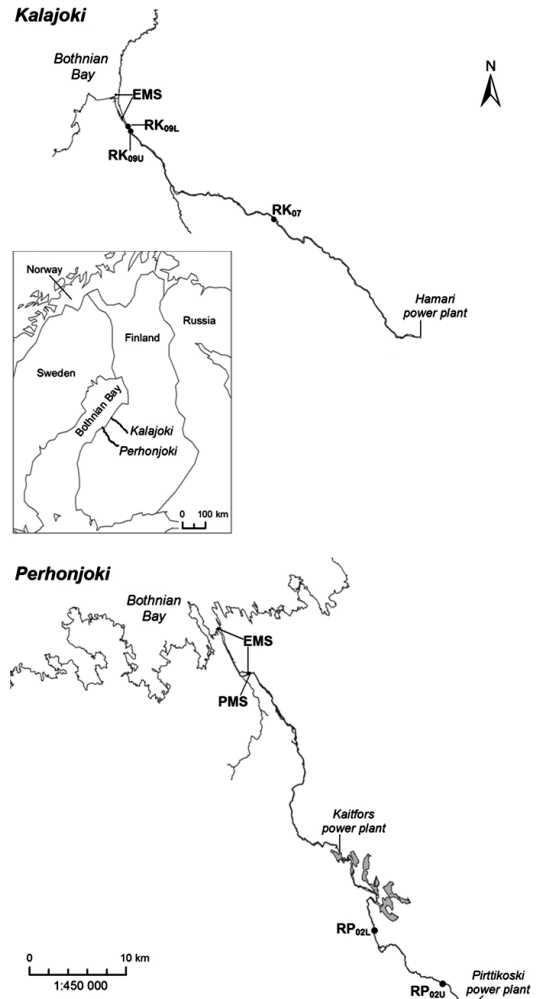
Kalajoki

Bothnian Bay

N

EMS

$RK_{09L}$

$RK_{09U}$

$RK_{07}$

Hamari power plant

Norway

Finland

Russia

Sweden

Bothnian Bay

Kalajoki

Perhonjoki

0 100 km

Perhonjoki

Bothnian Bay

EMS

PMS

Kaitfors power plant

$RP_{02L}$

0 10 km

1:450 000

$RP_{02U}$

Pirttikoski power plant